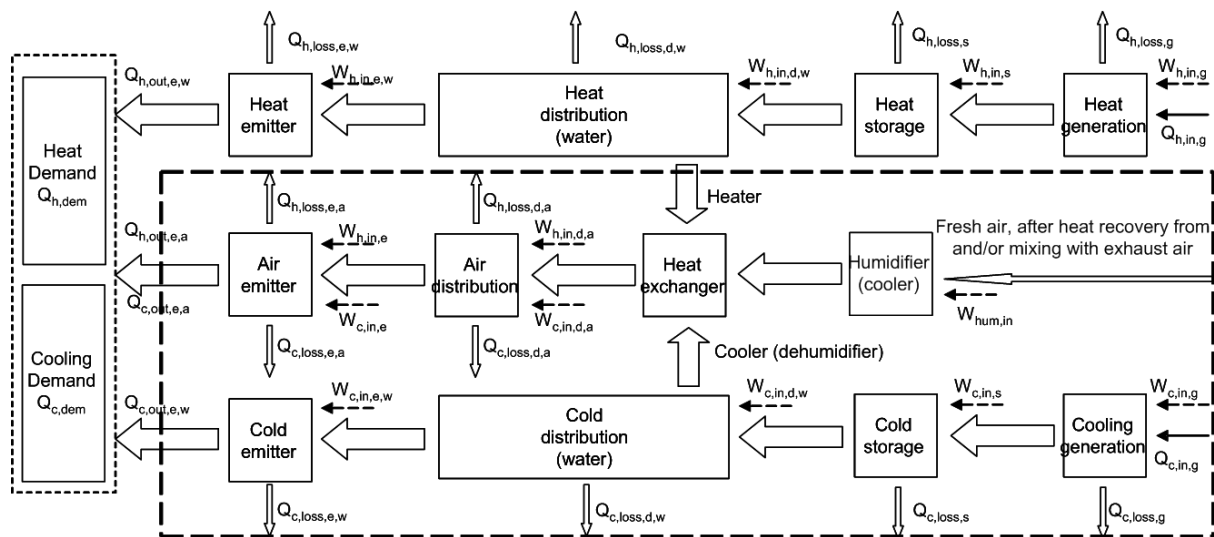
$Q_{h,loss,e,w}$ $Q_{h,loss,d,w}$ $Q_{h,loss,s}$ $Q_{h,loss,g}$

$Q_{h,out,e,w}$ $W_{h,in,e,w}$ $W_{h,in,d,w}$ $W_{h,in,s}$ $W_{h,in,g}$

Heat emitter

Heat distribution (water)

Heat storage

Heat generation

$Q_{h,in,g}$

Heat Demand $Q_{h,dem}$

$Q_{h,loss,e,a}$ $Q_{h,loss,d,a}$

Heater

Fresh air, after heat recovery from and/or mixing with exhaust air

$Q_{h,out,e,a}$ $W_{h,in,e}$ $W_{h,in,d,a}$

Air emitter

Air distribution

Heat exchanger

Humidifier (cooler)

$Q_{c,out,e,a}$ $W_{c,in,e}$ $W_{c,in,d,a}$ $W_{hum,in}$

$Q_{c,loss,e,a}$ $Q_{c,loss,d,a}$

Cooler (dehumidifier)

Cooling Demand $Q_{c,dem}$

$Q_{c,out,e,w}$ $W_{c,in,e,w}$ $W_{c,in,d,w}$ $W_{c,in,s}$ $W_{c,in,g}$

Cold emitter

Cold distribution (water)

Cold storage

Cooling generation

$Q_{c,in,g}$

$Q_{c,loss,e,w}$ $Q_{c,loss,d,w}$ $Q_{c,loss,s}$ $Q_{c,loss,g}$